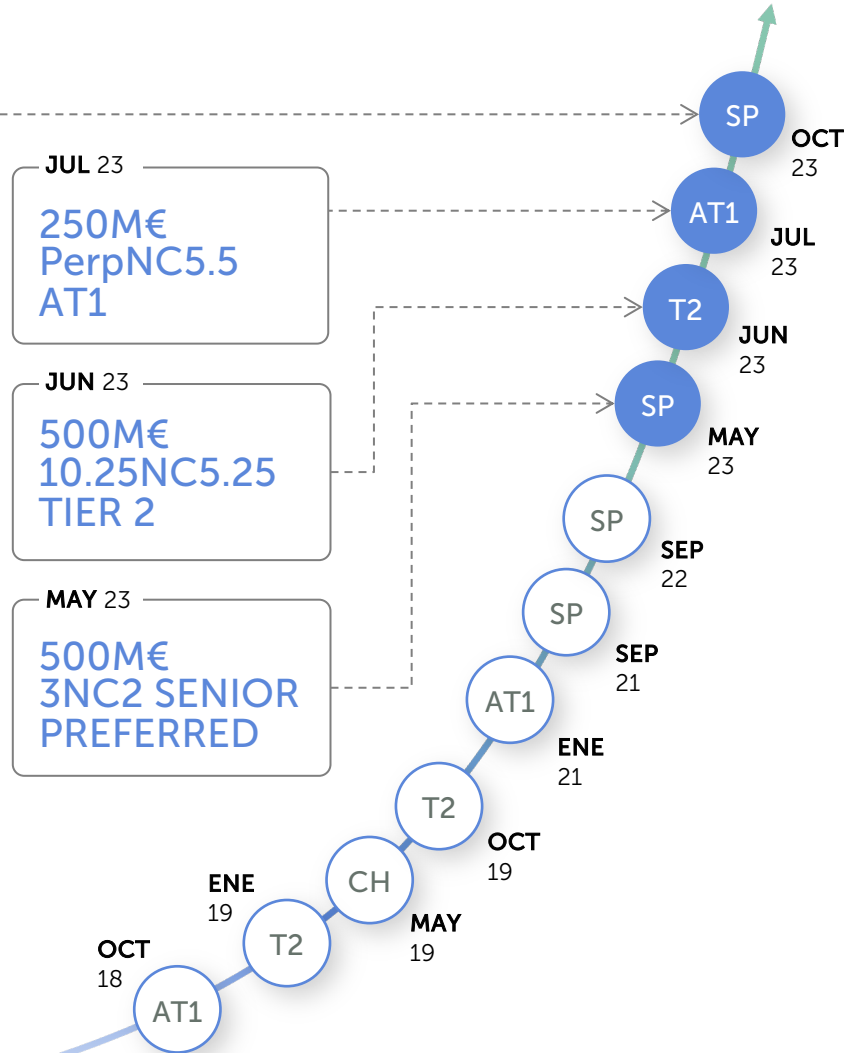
JUL 23
250M€
PerpNC5.5
AT1

JUN 23
500M€
10.25NC5.25
TIER 2

MAY 23
500M€
3NC2 SENIOR
PREFERRED

SP
OCT
23

AT1
JUL
23

T2
JUN
23

SP
MAY
23

SP
SEP
22

SP
SEP
21

AT1
ENE
21

T2
OCT
19

CH
MAY
19

T2
ENE
19

AT1
OCT
18